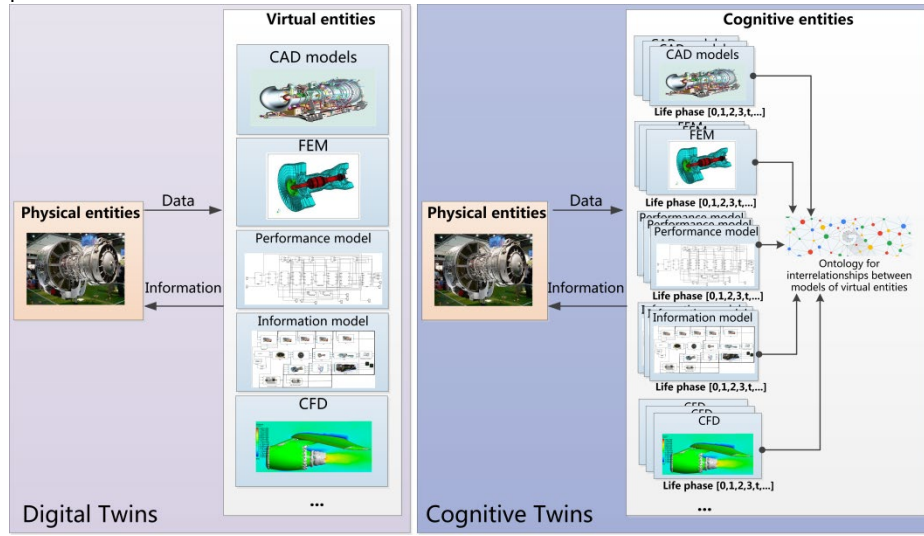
Virtual entities

CAD models

FEM

Performance model

Information model

CFD

...

Physical entities

Data

Information

Digital Twins

Cognitive entities

CAD models

Life phase [0,1,2,3,t,...]

FEM

Life phase [0,1,2,3,t,...]

Performance model

Life phase [0,1,2,3,t,...]

Information model

Life phase [0,1,2,3,t,...]

CFD

Life phase [0,1,2,3,t,...]

...

Ontology for interrelationships between models of virtual entities

Physical entities

Data

Information

Cognitive Twins